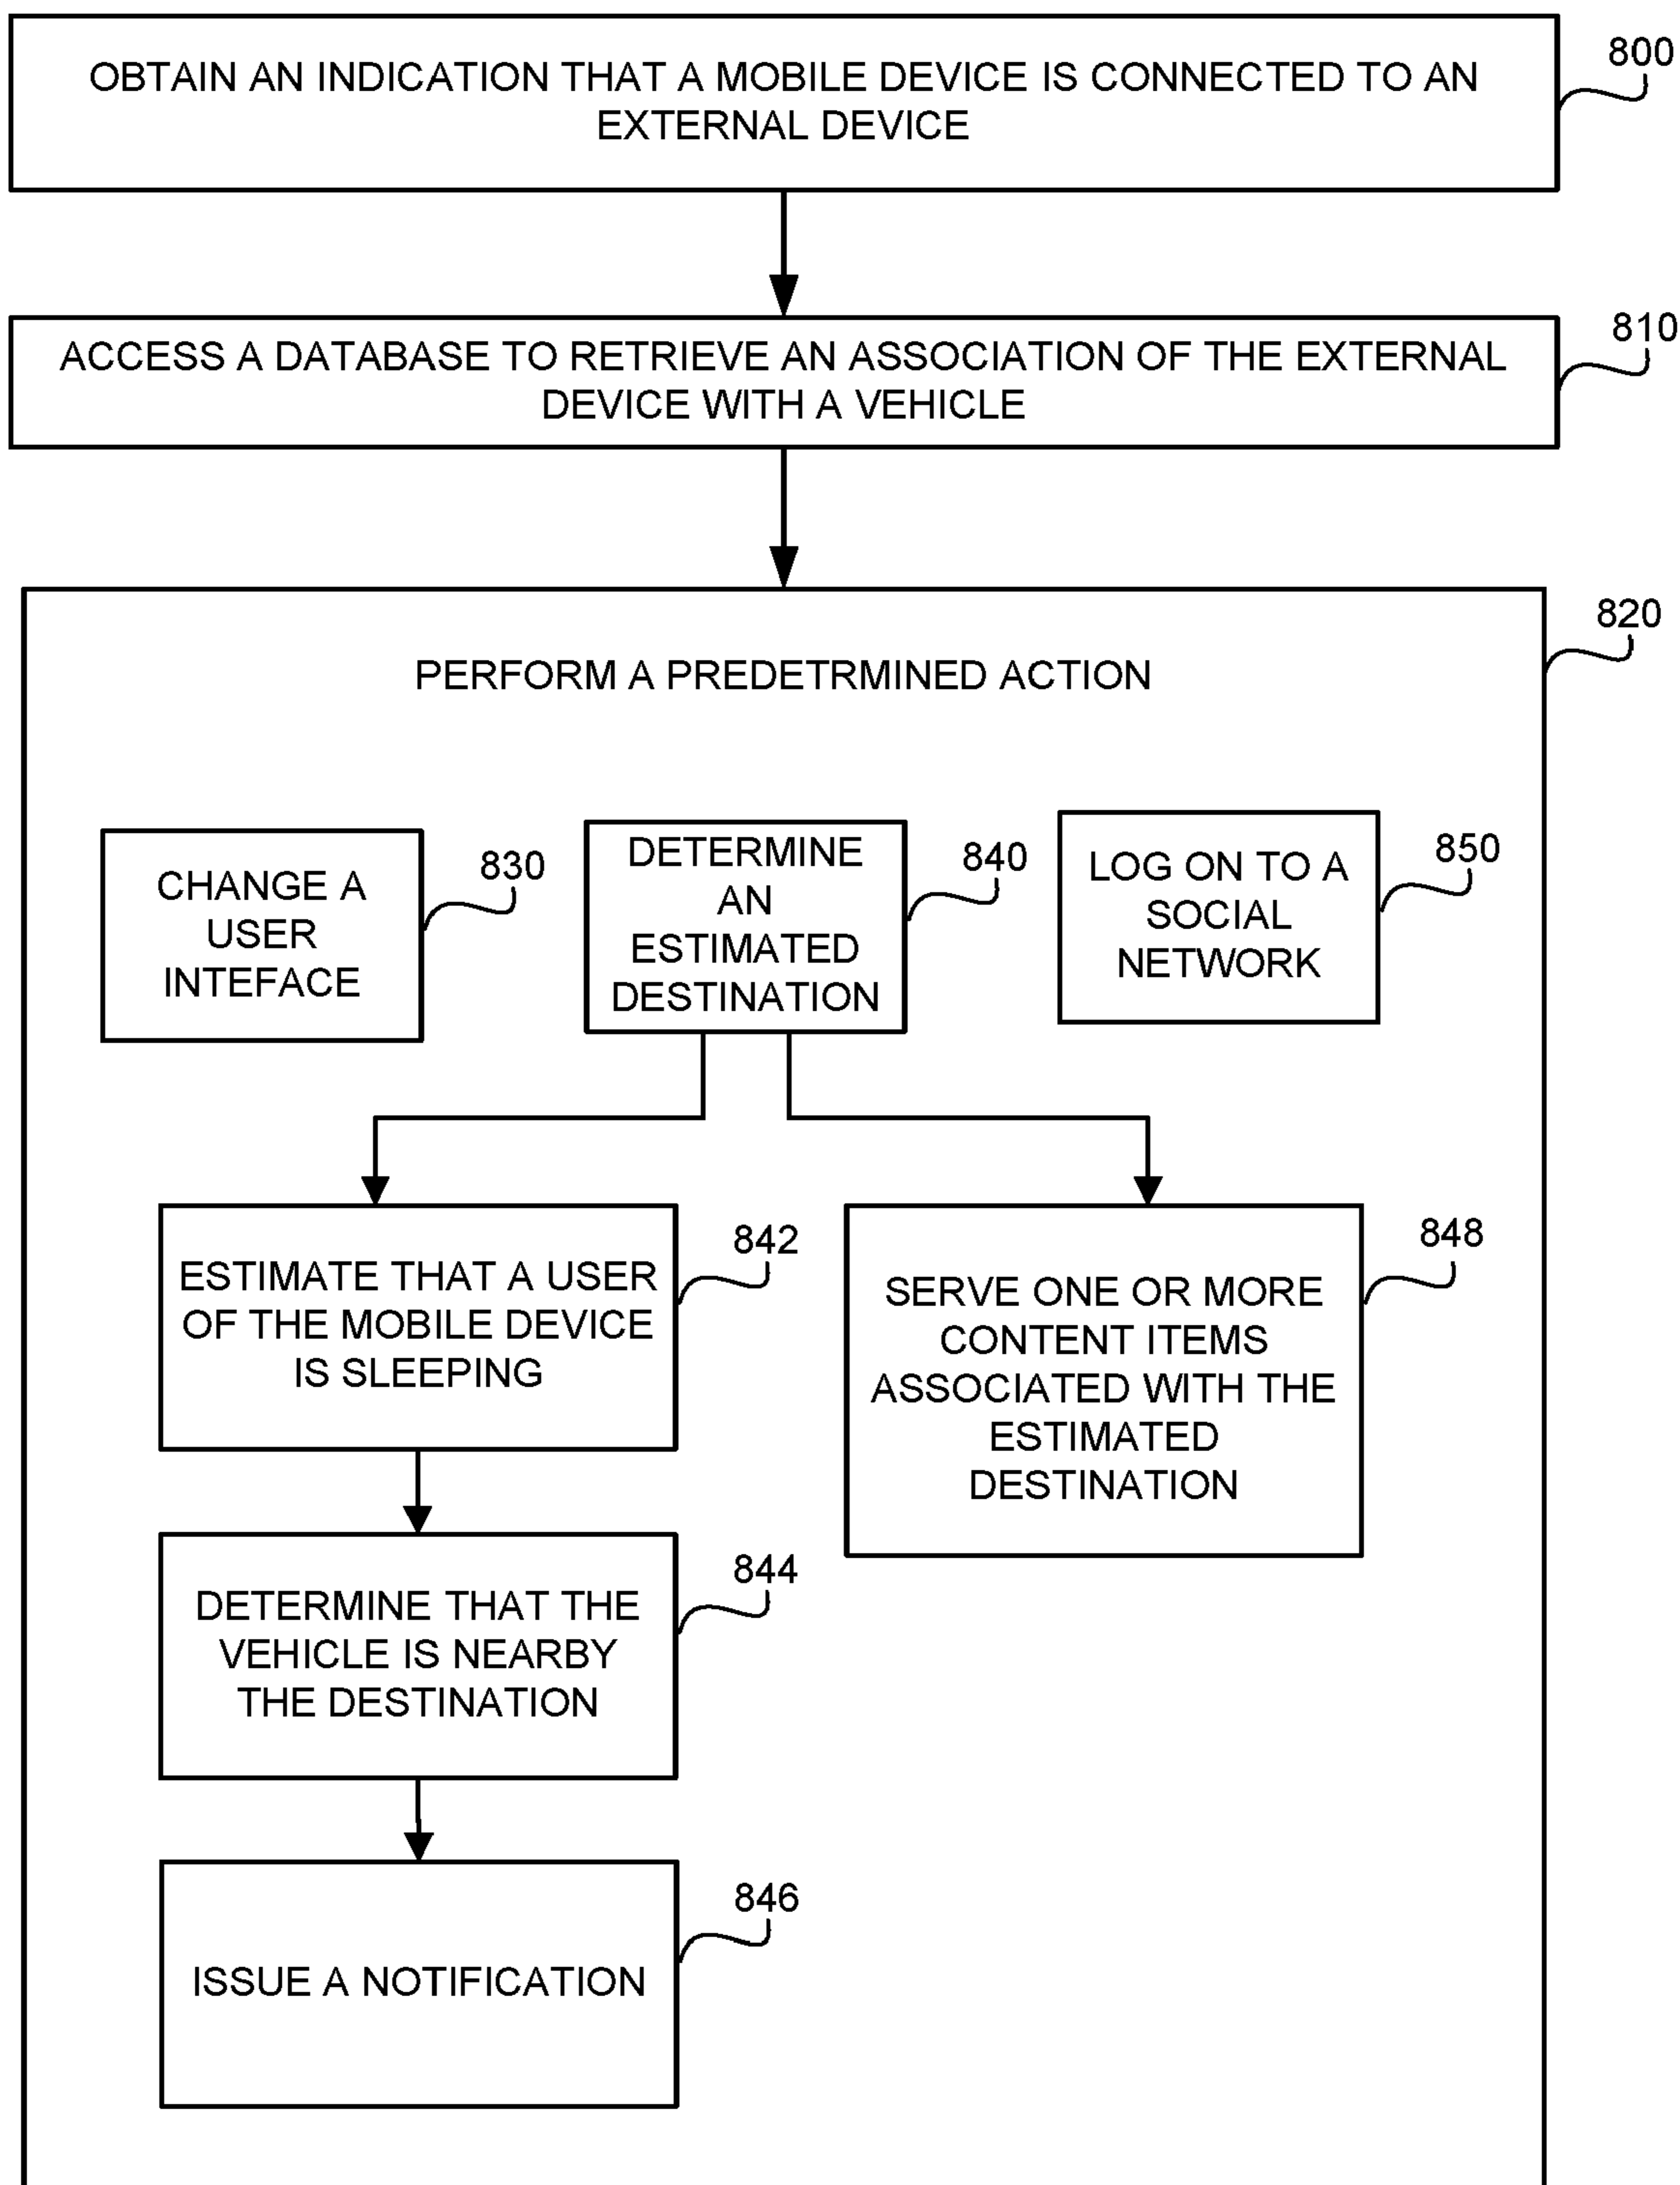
OBTAIN AN INDICATION THAT A MOBILE DEVICE IS CONNECTED TO AN EXTERNAL DEVICE

800

ACCESS A DATABASE TO RETRIEVE AN ASSOCIATION OF THE EXTERNAL DEVICE WITH A VEHICLE

810

PERFORM A PREDETRMINED ACTION

820

CHANGE A USER INTEFACE

830

DETERMINE AN ESTIMATED DESTINATION

840

LOG ON TO A SOCIAL NETWORK

850

ESTIMATE THAT A USER OF THE MOBILE DEVICE IS SLEEPING

842

SERVE ONE OR MORE CONTENT ITEMS ASSOCIATED WITH THE ESTIMATED DESTINATION

848

DETERMINE THAT THE VEHICLE IS NEARBY THE DESTINATION

844

ISSUE A NOTIFICATION

846